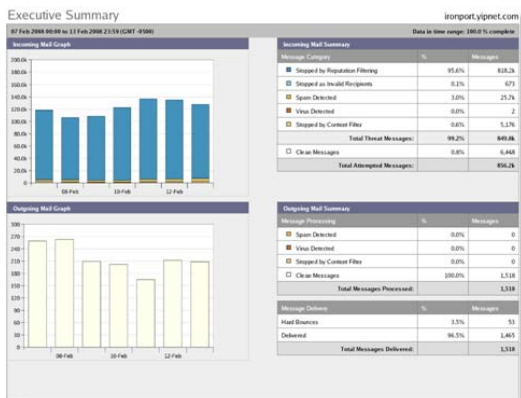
Executive Summary

ironport.yipnet.com

07 Feb 2008 00:00 to 13 Feb 2008 23:59 (GMT -0500)

Data in time range: 100.0 % complete

Incoming Mail Graph

200.0k
180.0k
160.0k
140.0k
120.0k
100.0k
80.0k
60.0k
40.0k
20.0k
0

08-Feb
10-Feb
12-Feb

Incoming Mail Summary

| Message Category | % | Messages |
|---|---|---|
| Stopped by Reputation Filtering | 95.6% | 818.2k |
| Stopped as Invalid Recipients | 0.1% | 671 |
| Spam Detected | 3.0% | 25.7k |
| Virus Detected | 0.0% | 2 |
| Stopped by Content Filter | 0.6% | 5,176 |
| Total Threat Messages: | 99.2% | 849.8k |
| Clean Messages | 0.8% | 6,468 |
| Total Attempted Messages: | | 856.2k |

Outgoing Mail Graph

300
270
240
210
180
150
120
90
60
30
0

08-Feb
10-Feb
12-Feb

Outgoing Mail Summary

| Message Processing | % | Messages |
|---|---|---|
| Spam Detected | 0.0% | 0 |
| Virus Detected | 0.0% | 0 |
| Stopped by Content Filter | 0.0% | 0 |
| Clean Messages | 100.0% | 1,518 |
| Total Messages Processed: | | 1,518 |

| Message Delivery | % | Messages |
|---|---|---|
| Hard Bounces | 3.5% | 53 |
| Delivered | 96.5% | 1,465 |
| Total Messages Delivered: | | 1,518 |